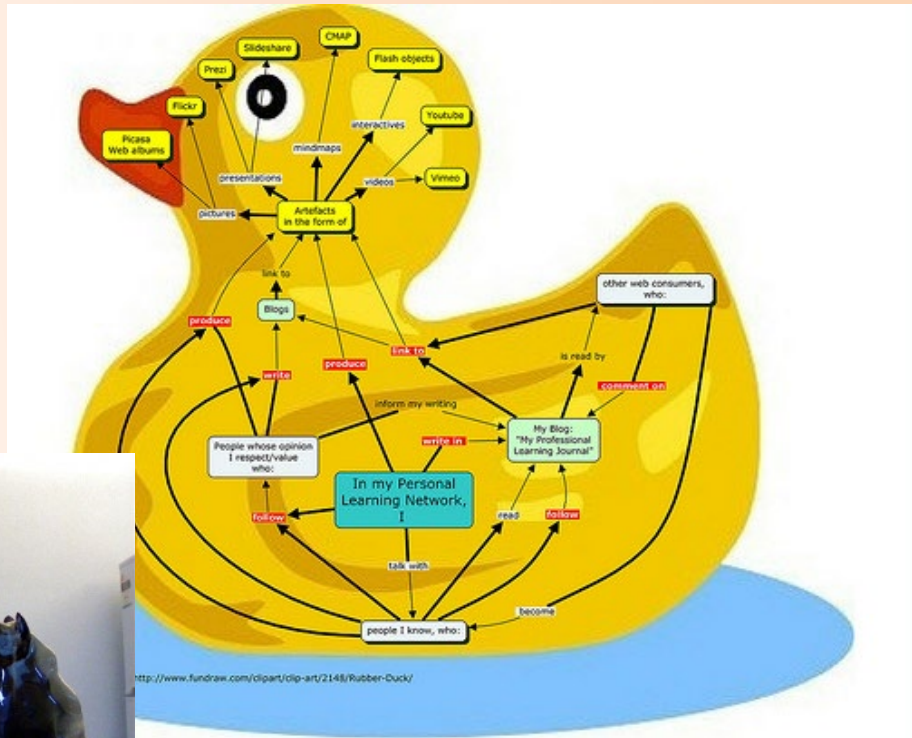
Slideshare
CMAP
Prezi
Flash objects
Flickr
interactives
Youtube
Picasa Web albums
mindmaps
presentations
videos
Vimeo
pictures
Artefacts in the form of
link to
Blogs
other web consumers, who:
produce
link to
is read by
write
produce
comment on
inform my writing
People whose opinion I respect/value who:
write in
My Blog: "My Professional Learning Journal"
In my Personal Learning Network, I
follow
read
follow
talk with
become
people I know, who:
http://www.fundraw.com/clipart/clip-art/2148/Rubber-Duck/